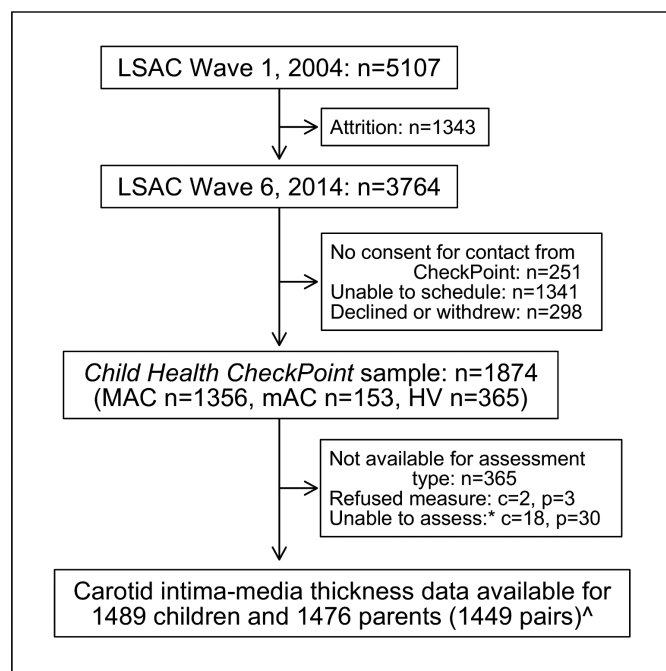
LSAC Wave 1, 2004: n=5107

Attrition: n=1343

LSAC Wave 6, 2014: n=3764

No consent for contact from CheckPoint: n=251
Unable to schedule: n=1341
Declined or withdrew: n=298

*Child Health CheckPoint* sample: n=1874
(MAC n=1356, mAC n=153, HV n=365)

Not available for assessment type: n=365
Refused measure: c=2, p=3
Unable to assess:* c=18, p=30

Carotid intima-media thickness data available for 1489 children and 1476 parents (1449 pairs)^